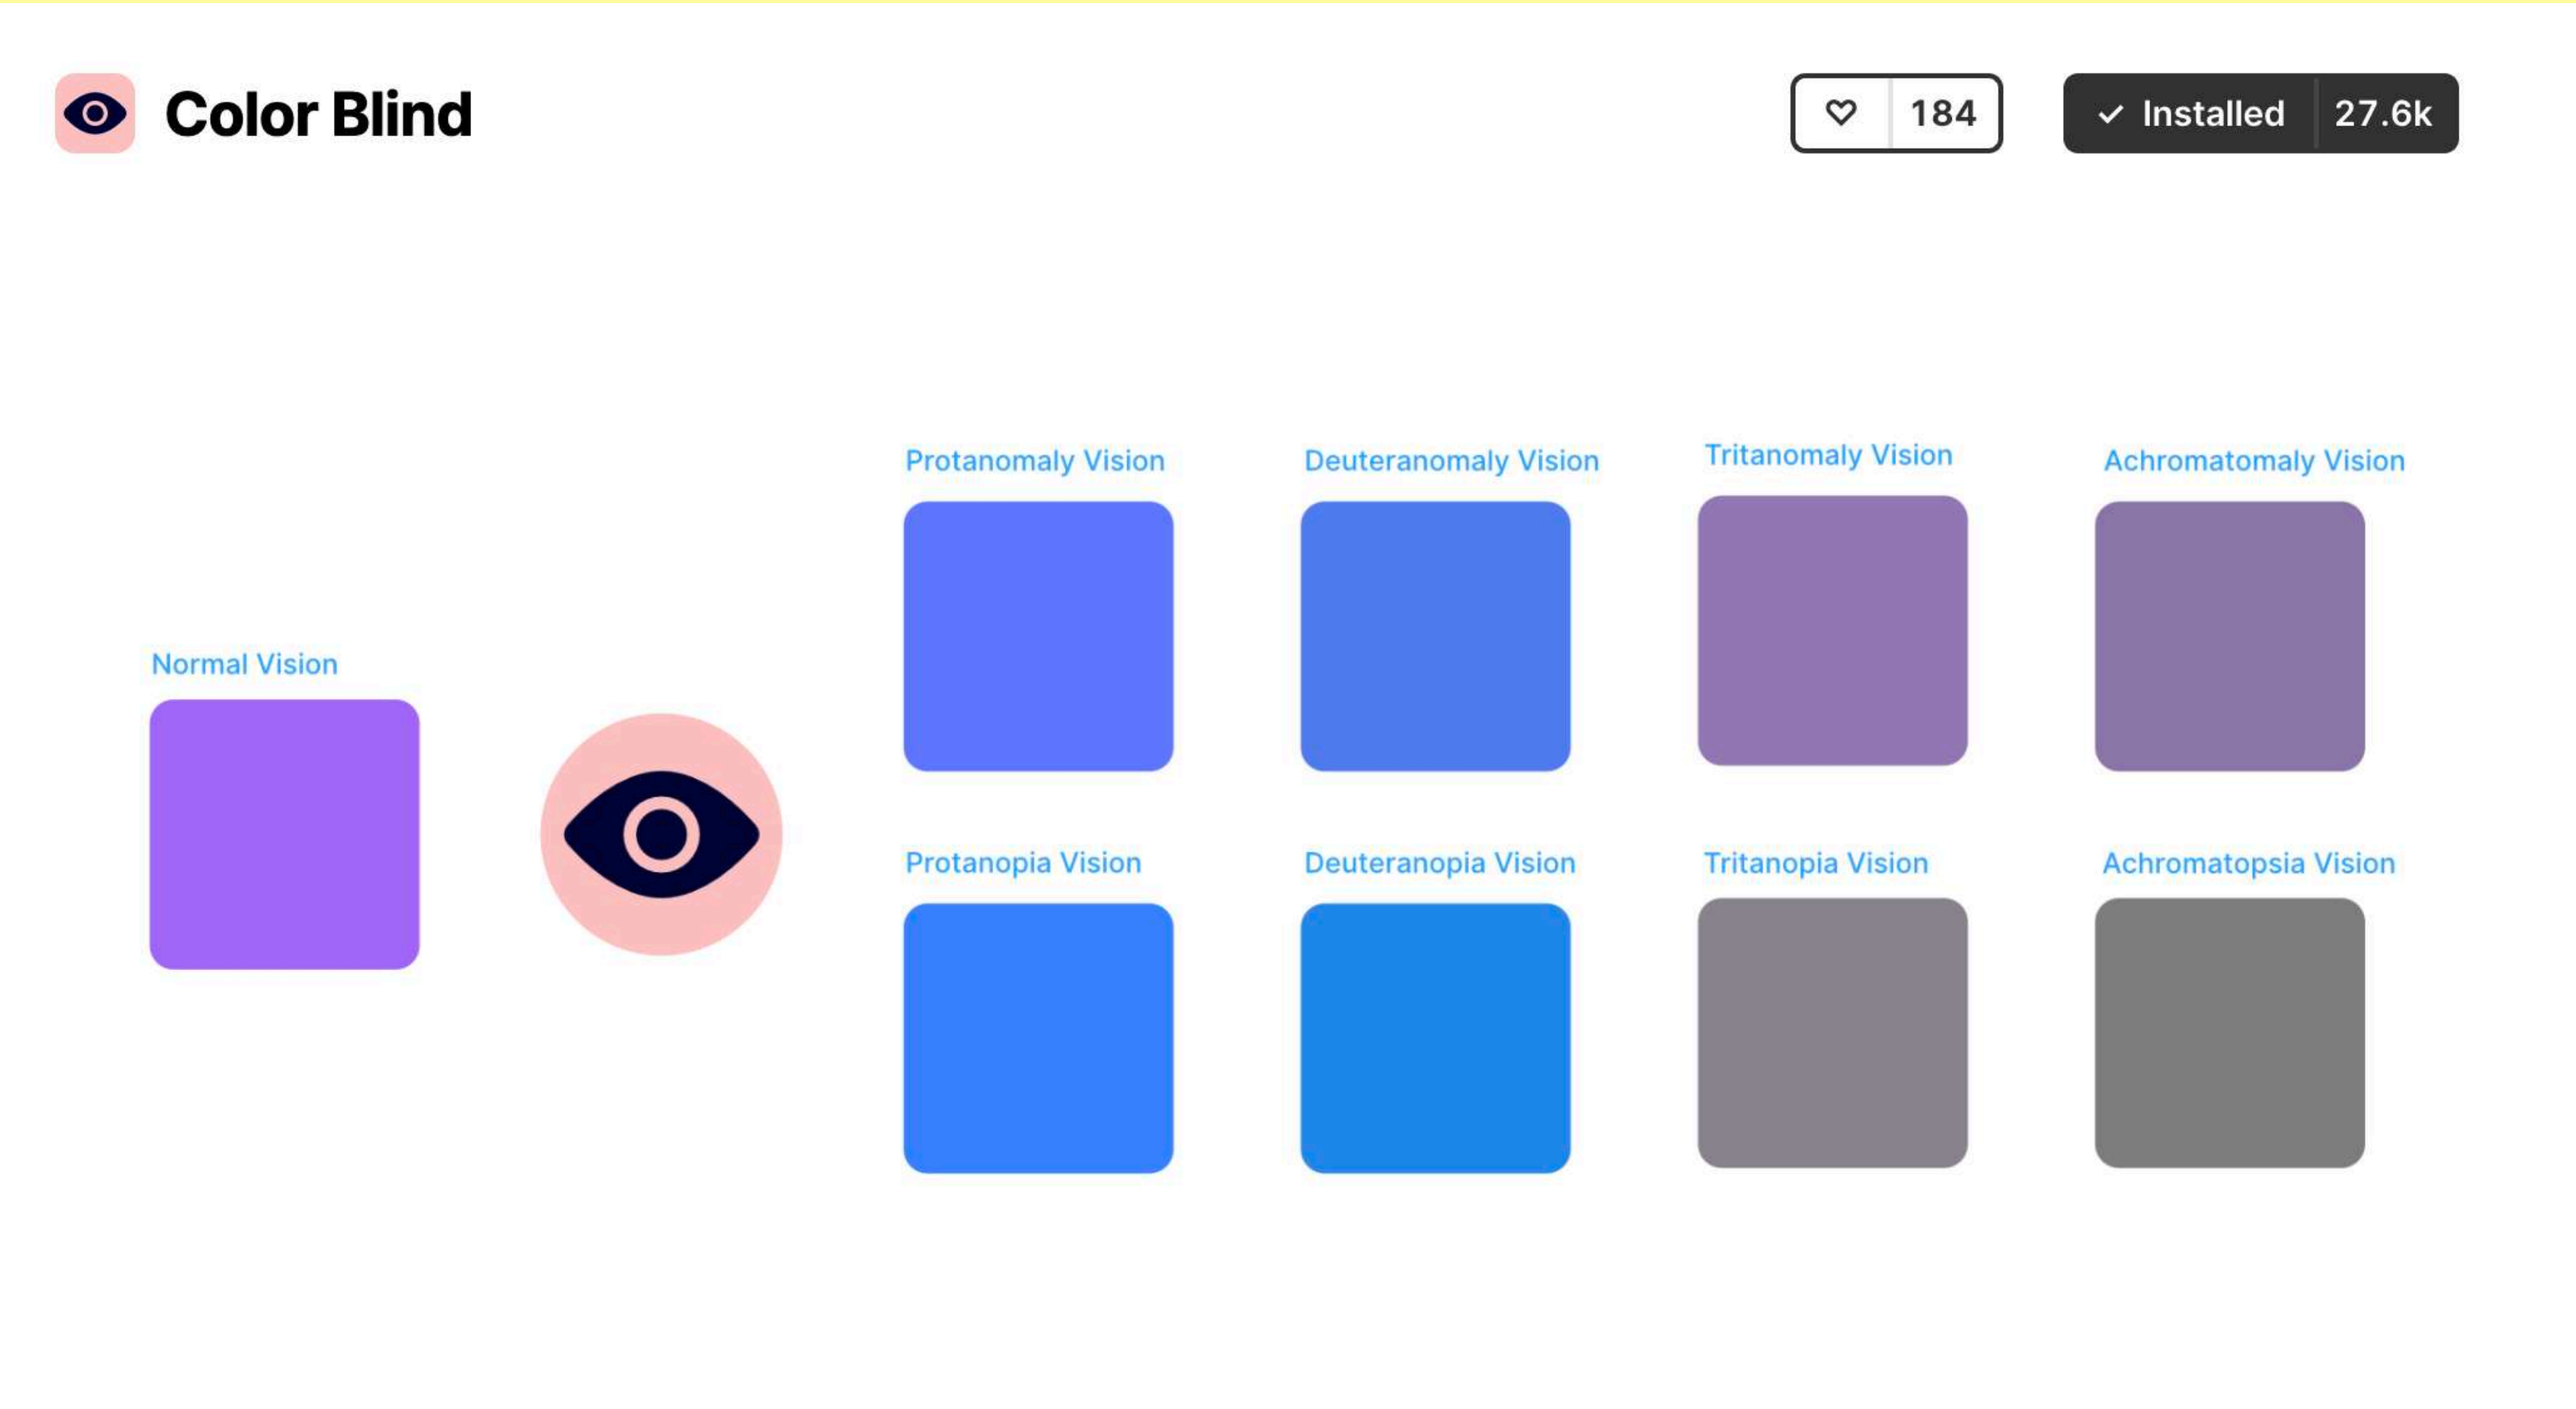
Color Blind

184

✓ Installed 27.6k

Normal Vision

Protanomaly Vision

Deuteranomaly Vision

Tritanomaly Vision

Achromatomaly Vision

Protanopia Vision

Deuteranopia Vision

Tritanopia Vision

Achromatopsia Vision